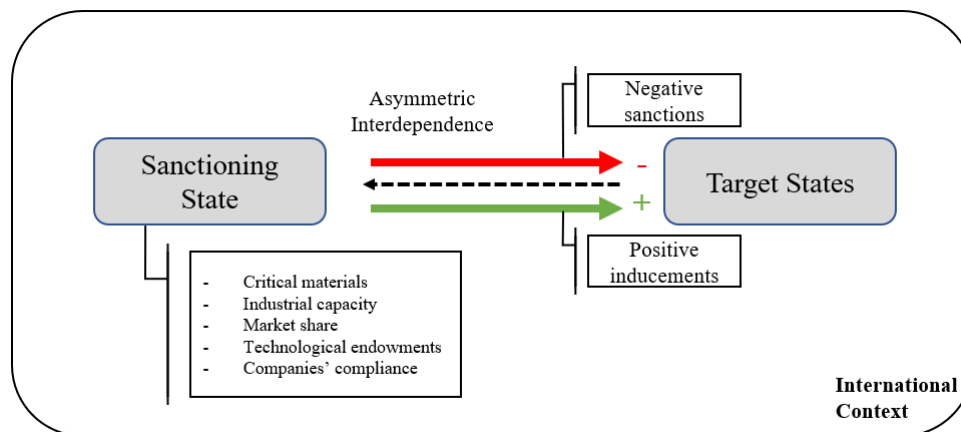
Asymmetric Interdependence

Negative sanctions

Sanctioning State

-

+

Target States

Positive inducements

- Critical materials
- Industrial capacity
- Market share
- Technological endowments
- Companies' compliance

International Context